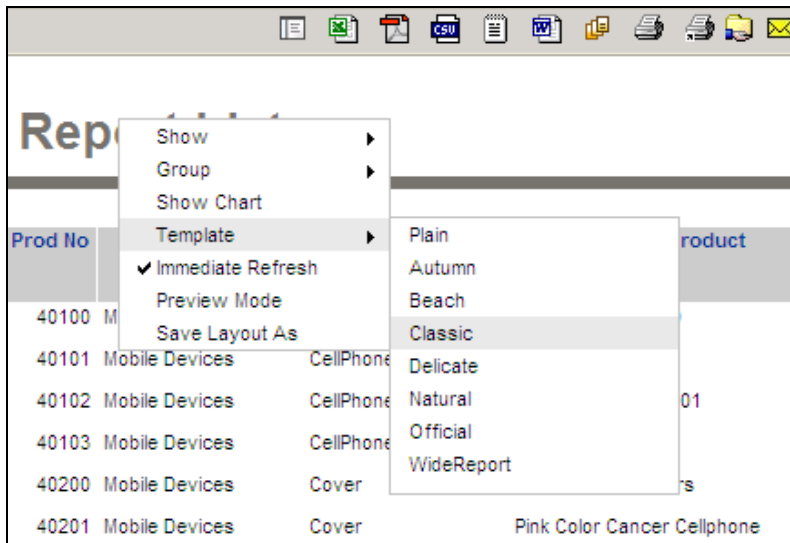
Rep

Show
Group
Show Chart
Template
✔ Immediate Refresh
Preview Mode
Save Layout As

Plain
Autumn
Beach
Classic
Delicate
Natural
Official
WideReport

Prod No

roduct

40100 M

40101 Mobile Devices CellPhone

40102 Mobile Devices CellPhone 01

40103 Mobile Devices CellPhone

40200 Mobile Devices Cover rs

40201 Mobile Devices Cover Pink Color Cancer Cellphone